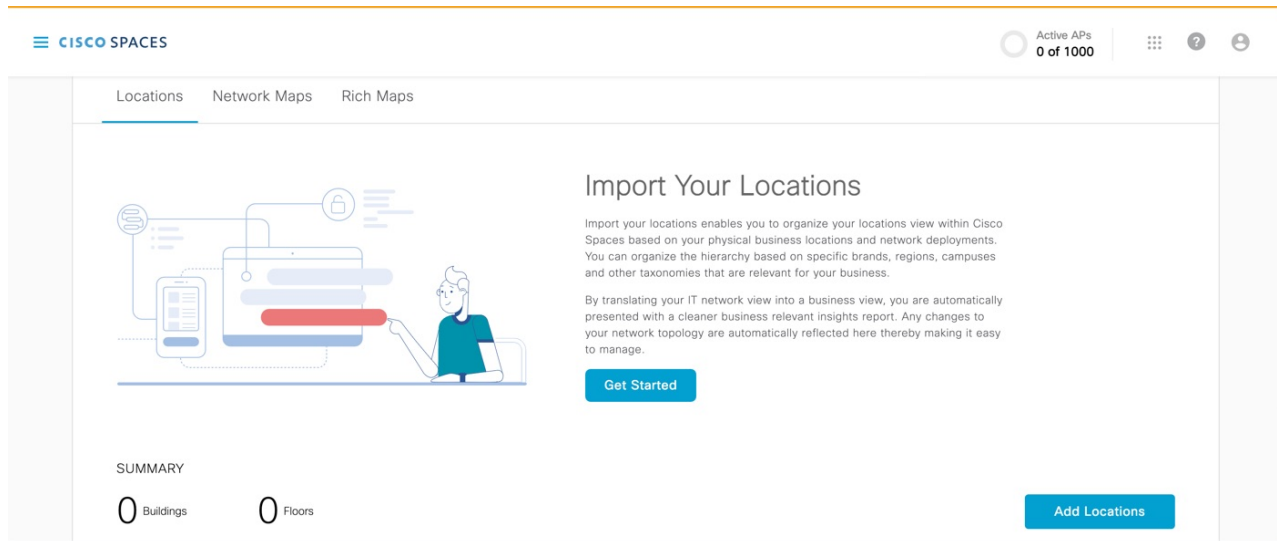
CISCO SPACES

Active APs
0 of 1000

Locations
Network Maps
Rich Maps

Import Your Locations

Import your locations enables you to organize your locations view within Cisco Spaces based on your physical business locations and network deployments. You can organize the hierarchy based on specific brands, regions, campuses and other taxonomies that are relevant for your business.

By translating your IT network view into a business view, you are automatically presented with a cleaner business relevant insights report. Any changes to your network topology are automatically reflected here thereby making it easy to manage.

Get Started

SUMMARY

0 Buildings

0 Floors

Add Locations